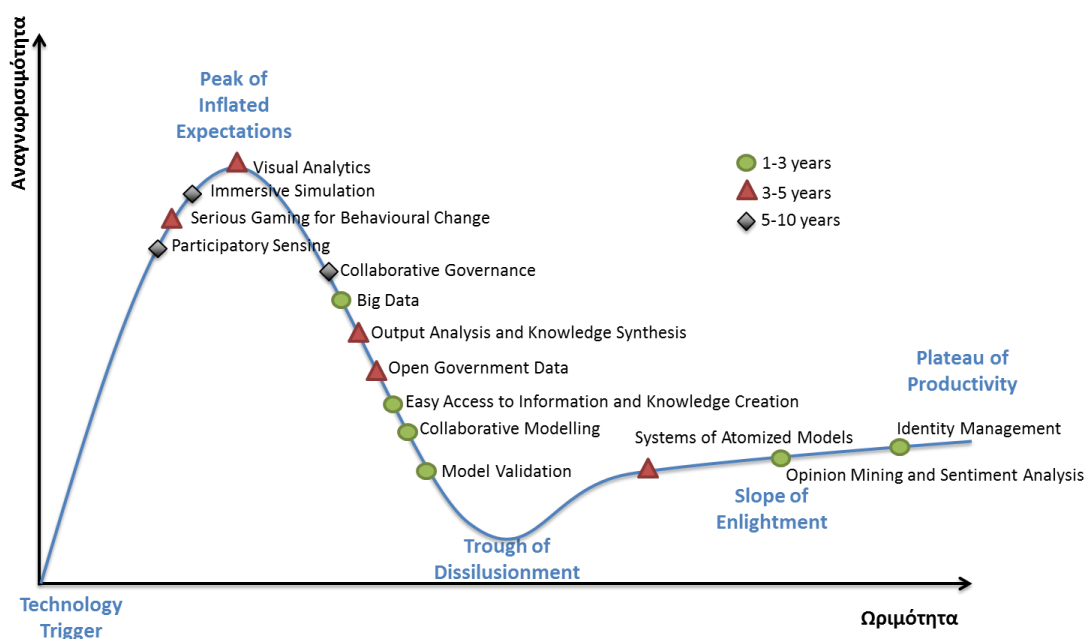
Αναγνωρισιμότητα

Peak of Inflated Expectations

Visual Analytics
Immersive Simulation
Serious Gaming for Behavioural Change
Participatory Sensing
Collaborative Governance
Big Data
Output Analysis and Knowledge Synthesis
Open Government Data
Easy Access to Information and Knowledge Creation
Collaborative Modelling
Model Validation

1-3 years
3-5 years
5-10 years

Plateau of Productivity

Identity Management
Systems of Atomized Models
Opinion Mining and Sentiment Analysis

Slope of Enlightment

Trough of Dissilusionment

Technology Trigger

Ωριμότητα